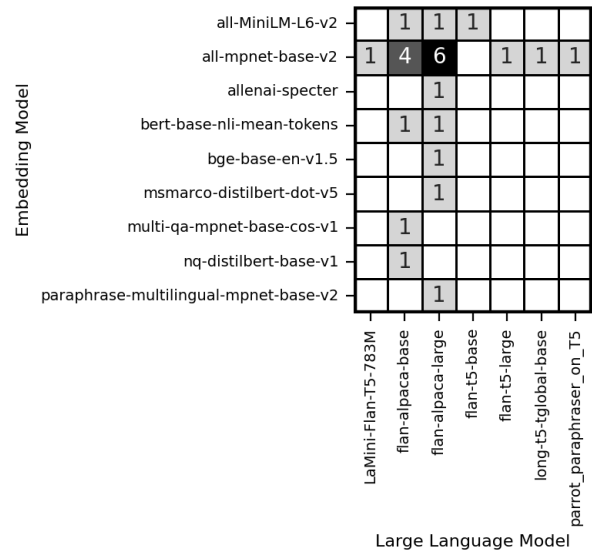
| Embedding Model | LaMini-Flan-T5-783M | flan-alpaca-base | flan-alpaca-large | flan-t5-base | flan-t5-large | long-t5-tglobal-base | parrot_paraphraser_on_T5 |
|---|---|---|---|---|---|---|---|
| all-MiniLM-L6-v2 | | 1 | 1 | 1 | | | |
| all-mpnet-base-v2 | 1 | 4 | 6 | | 1 | 1 | 1 |
| allenai-specter | | | 1 | | | | |
| bert-base-nli-mean-tokens | | 1 | 1 | | | | |
| bge-base-en-v1.5 | | | 1 | | | | |
| msmarco-distilbert-dot-v5 | | | 1 | | | | |
| multi-qa-mpnet-base-cos-v1 | | 1 | | | | | |
| nq-distilbert-base-v1 | | 1 | | | | | |
| paraphrase-multilingual-mpnet-base-v2 | | | 1 | | | | |

Large Language Model